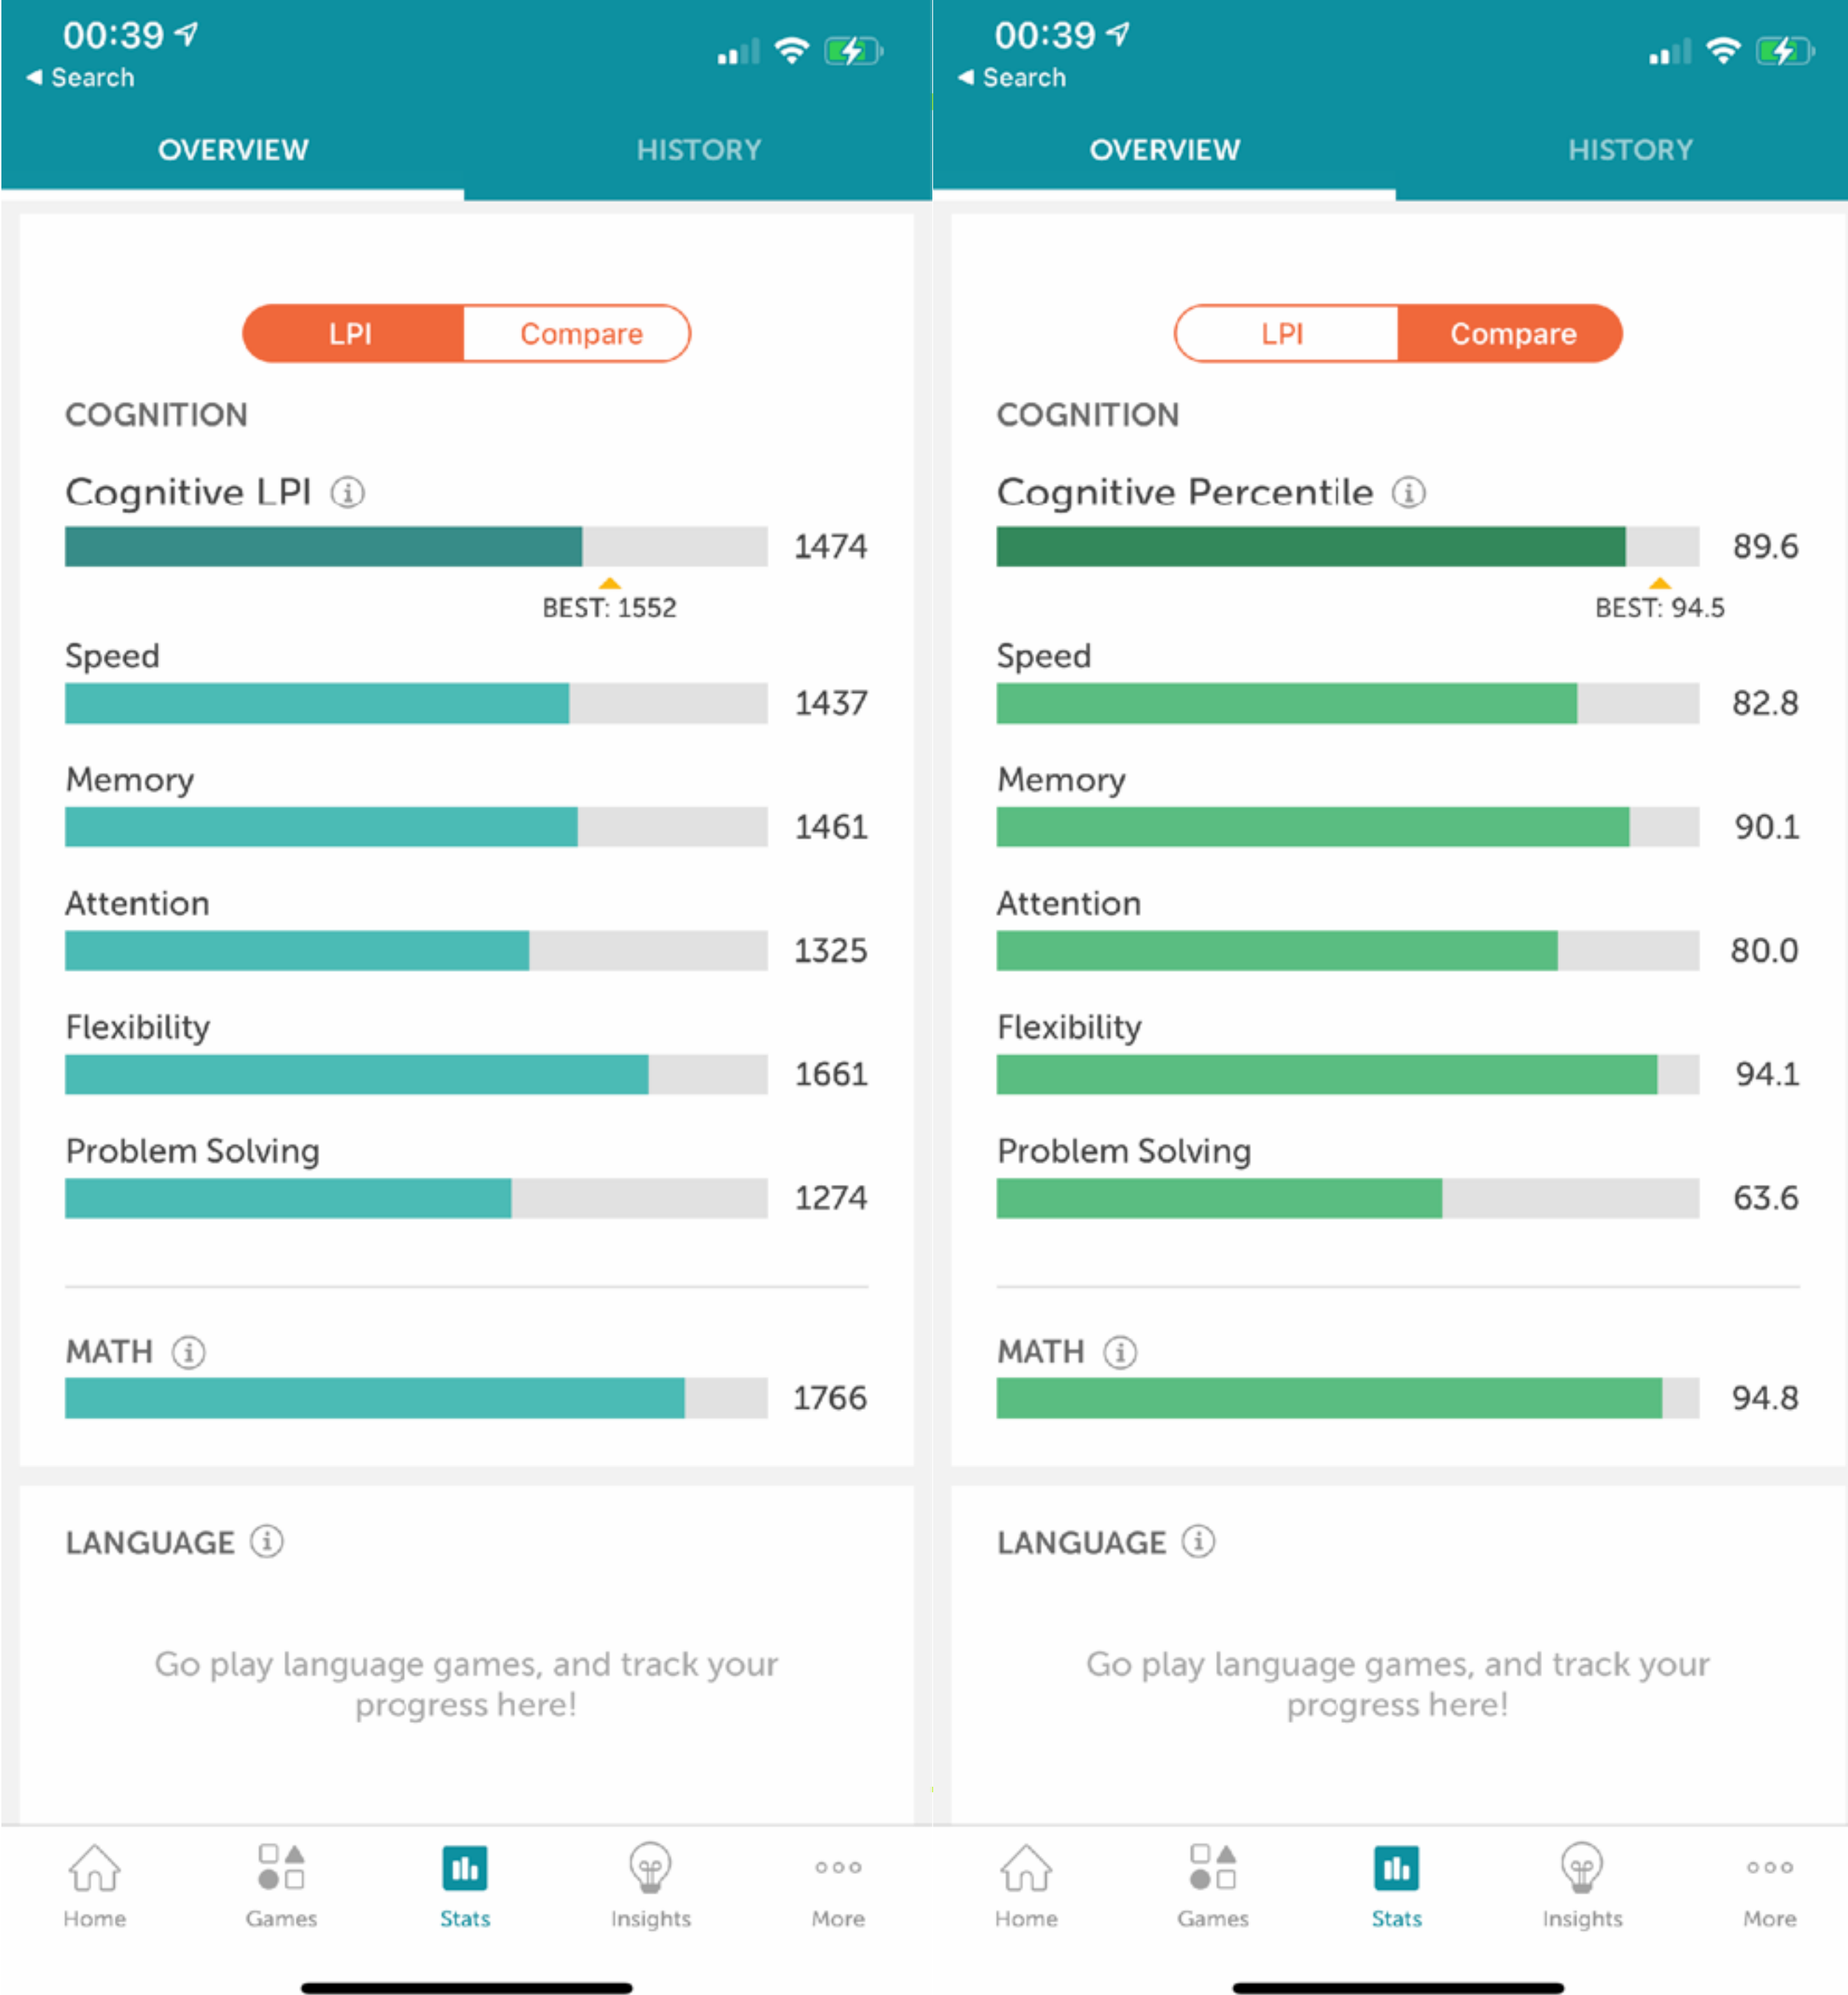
00:39
◀ Search

OVERVIEW HISTORY

LPI Compare

COGNITION

Cognitive LPI ⓘ
1474
BEST: 1552

Speed
1437

Memory
1461

Attention
1325

Flexibility
1661

Problem Solving
1274

MATH ⓘ
1766

LANGUAGE ⓘ

Go play language games, and track your progress here!

Home Games Stats Insights More

00:39
◀ Search

OVERVIEW HISTORY

LPI Compare

COGNITION

Cognitive Percentile ⓘ
89.6
BEST: 94.5

Speed
82.8

Memory
90.1

Attention
80.0

Flexibility
94.1

Problem Solving
63.6

MATH ⓘ
94.8

LANGUAGE ⓘ

Go play language games, and track your progress here!

Home Games Stats Insights More